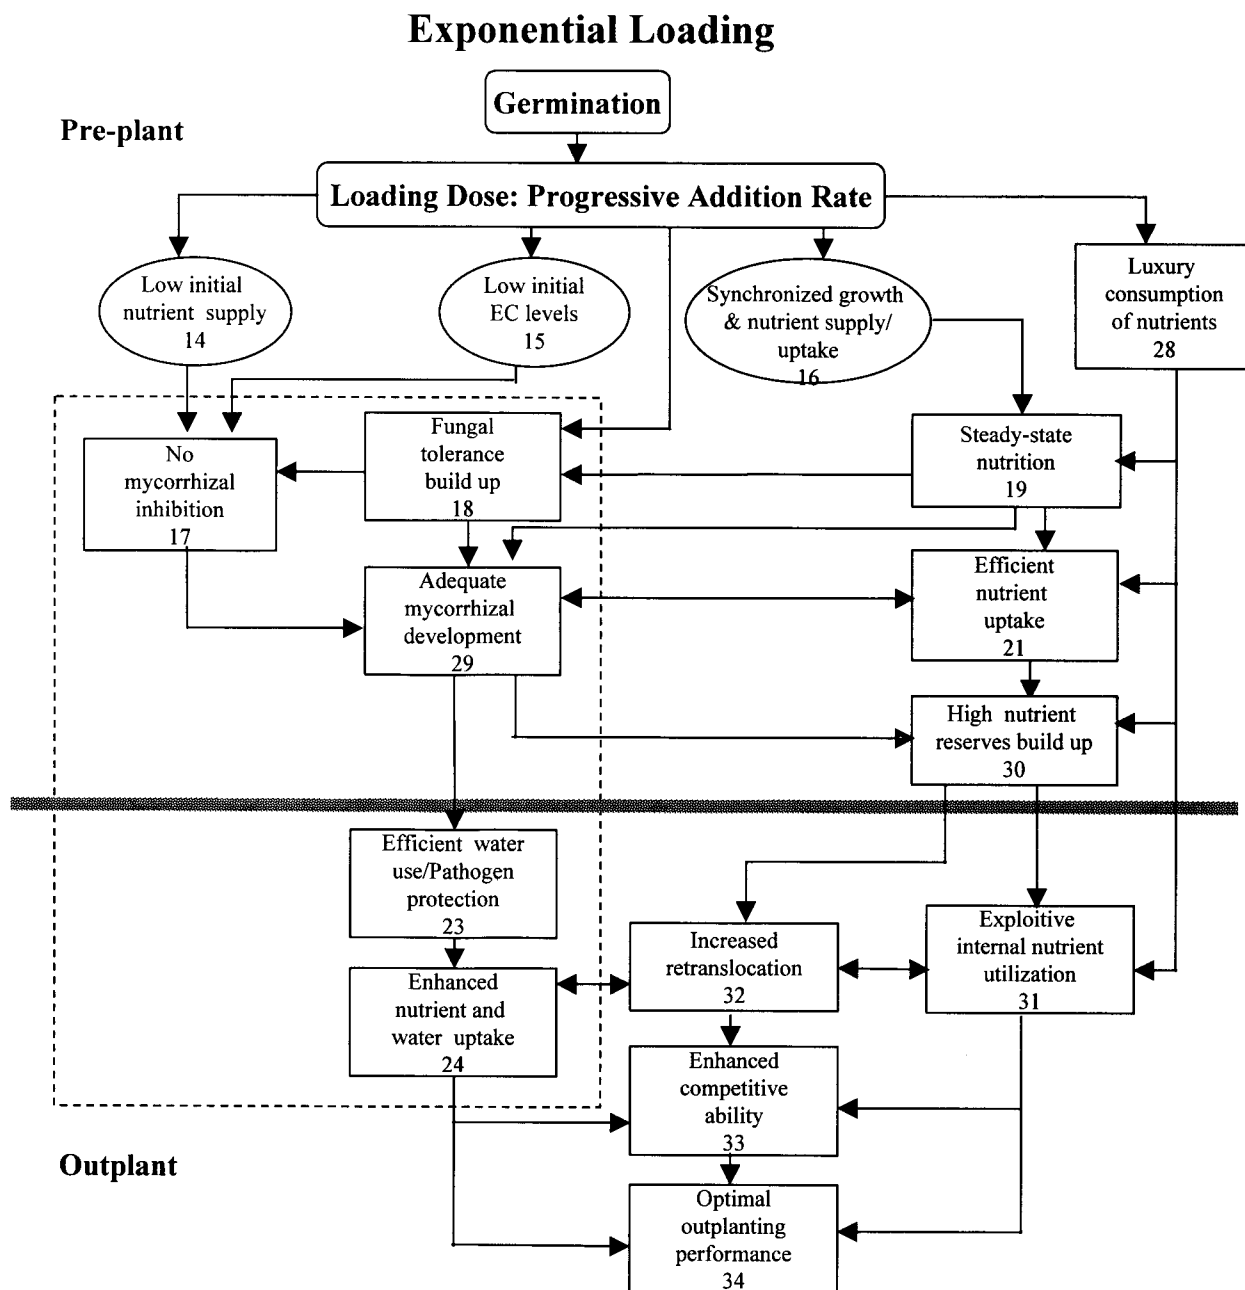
Exponential Loading

Germination

Pre-plant

Loading Dose: Progressive Addition Rate

Low initial nutrient supply 14

Low initial EC levels 15

Synchronized growth & nutrient supply/ uptake 16

Luxury consumption of nutrients 28

No mycorrhizal inhibition 17

Fungal tolerance build up 18

Steady-state nutrition 19

Adequate mycorrhizal development 29

Efficient nutrient uptake 21

High nutrient reserves build up 30

Efficient water use/Pathogen protection 23

Enhanced nutrient and water uptake 24

Increased retranslocation 32

Exploitive internal nutrient utilization 31

Enhanced competitive ability 33

Outplant

Optimal outplanting performance 34